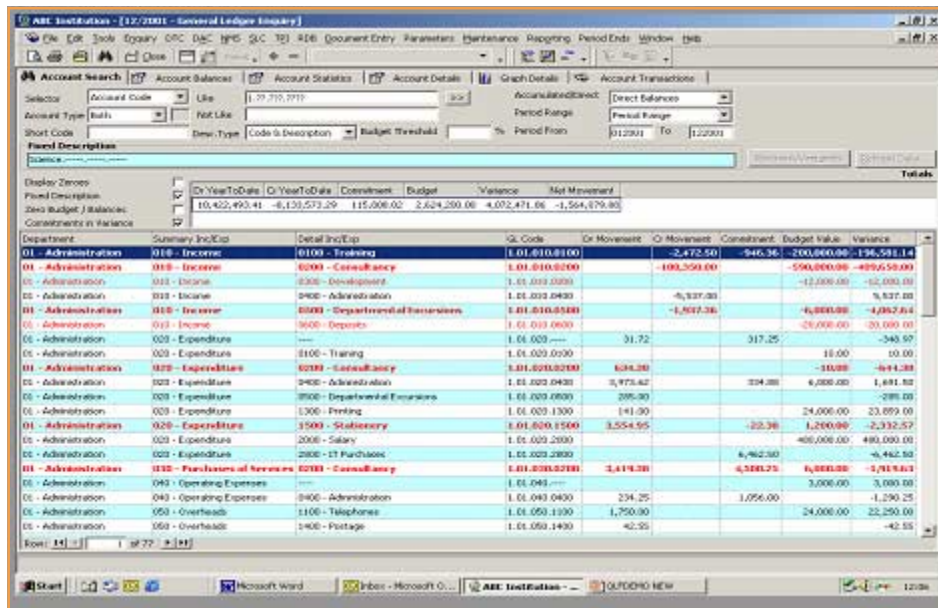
ABC Institution - [12/2001 - General Ledger Enquiry]

File Edit Tools Enquiry OTC DAC NHS SLC TFJ RDB Document Entry Parameters Maintenance Reporting Period Ends Window Help

Close

Account Search | Account Balances | Account Statistics | Account Details | Graph Details | Account Transactions

Selector Account Code Like 1.??.???.???? >>

Accumulated/Direct Direct Balances

Account Type Both Not Like

Period Range Period Range

Short Code Desc-Type Code & Description Budget Threshold %

Period From 012001 To 122001

Fixed Description

Science.-----.-----.-----

Totals

Display Zeroes

Fixed Description

Zero Budget / Balances

Commitments in Variance

| Dr YearToDate | Cr YearToDate | Commitment | Budget | Variance | Net Movement |
|---|---|---|---|---|---|
| 10,422,493.41 | -8,130,573.29 | 115,008.02 | 2,624,280.00 | 4,072,471.86 | -1,564,879.80 |

| Department | Summary Inc/Exp | Detail Inc/Exp | GL Code | Dr Movement | Cr Movement | Commitment | Budget Value | Variance |
|---|---|---|---|---|---|---|---|---|
| 01 - Administration | 010 - Income | 0100 - Training | 1.01.010.0100 | | -2,472.50 | -946.36 | -200,000.00 | -196,581.14 |
| 01 - Administration | 010 - Income | 0200 - Consultancy | 1.01.010.0200 | | -180,350.00 | | -590,000.00 | -409,650.00 |
| 01 - Administration | 010 - Income | 0300 - Development | 1.01.010.0300 | | | | -12,000.00 | -12,000.00 |
| 01 - Administration | 010 - Income | 0400 - Administration | 1.01.010.0400 | | -5,537.00 | | | 5,537.00 |
| 01 - Administration | 010 - Income | 0500 - Departmental Excursions | 1.01.010.0500 | | -1,937.36 | | -6,000.00 | -4,062.64 |
| 01 - Administration | 010 - Income | 0600 - Deposits | 1.01.010.0600 | | | | -20,000.00 | -20,000.00 |
| 01 - Administration | 020 - Expenditure | ---- | 1.01.020.---- | 31.72 | | 317.25 | | -348.97 |
| 01 - Administration | 020 - Expenditure | 0100 - Training | 1.01.020.0100 | | | | 10.00 | 10.00 |
| 01 - Administration | 020 - Expenditure | 0200 - Consultancy | 1.01.020.0200 | 654.38 | | | -10.00 | -644.38 |
| 01 - Administration | 020 - Expenditure | 0400 - Administration | 1.01.020.0400 | 3,973.62 | | 334.88 | 6,000.00 | 1,691.50 |
| 01 - Administration | 020 - Expenditure | 0500 - Departmental Excursions | 1.01.020.0500 | 285.00 | | | | -285.00 |
| 01 - Administration | 020 - Expenditure | 1300 - Printing | 1.01.020.1300 | 141.00 | | | 24,000.00 | 23,859.00 |
| 01 - Administration | 020 - Expenditure | 1500 - Stationery | 1.01.020.1500 | 3,554.95 | | -22.38 | 1,200.00 | -2,332.57 |
| 01 - Administration | 020 - Expenditure | 2000 - Salary | 1.01.020.2000 | | | | 480,000.00 | 480,000.00 |
| 01 - Administration | 020 - Expenditure | 2800 - IT Purchases | 1.01.020.2800 | | | 6,462.50 | | -6,462.50 |
| 01 - Administration | 030 - Purchases of Services | 0200 - Consultancy | 1.01.030.0200 | 3,419.38 | | 4,500.25 | 6,000.00 | -1,919.63 |
| 01 - Administration | 040 - Operating Expenses | ---- | 1.01.040.---- | | | | 3,000.00 | 3,000.00 |
| 01 - Administration | 040 - Operating Expenses | 0400 - Administration | 1.01.040.0400 | 234.25 | | 1,056.00 | | -1,290.25 |
| 01 - Administration | 050 - Overheads | 1100 - Telephones | 1.01.050.1100 | 1,750.00 | | | 24,000.00 | 22,250.00 |
| 01 - Administration | 050 - Overheads | 1400 - Postage | 1.01.050.1400 | 42.55 | | | | -42.55 |

Row: 1 of 77

Start | Microsoft Word | Inbox - Microsoft O... | ABC Institution - ... | OLFDEMO NEW | 12:06